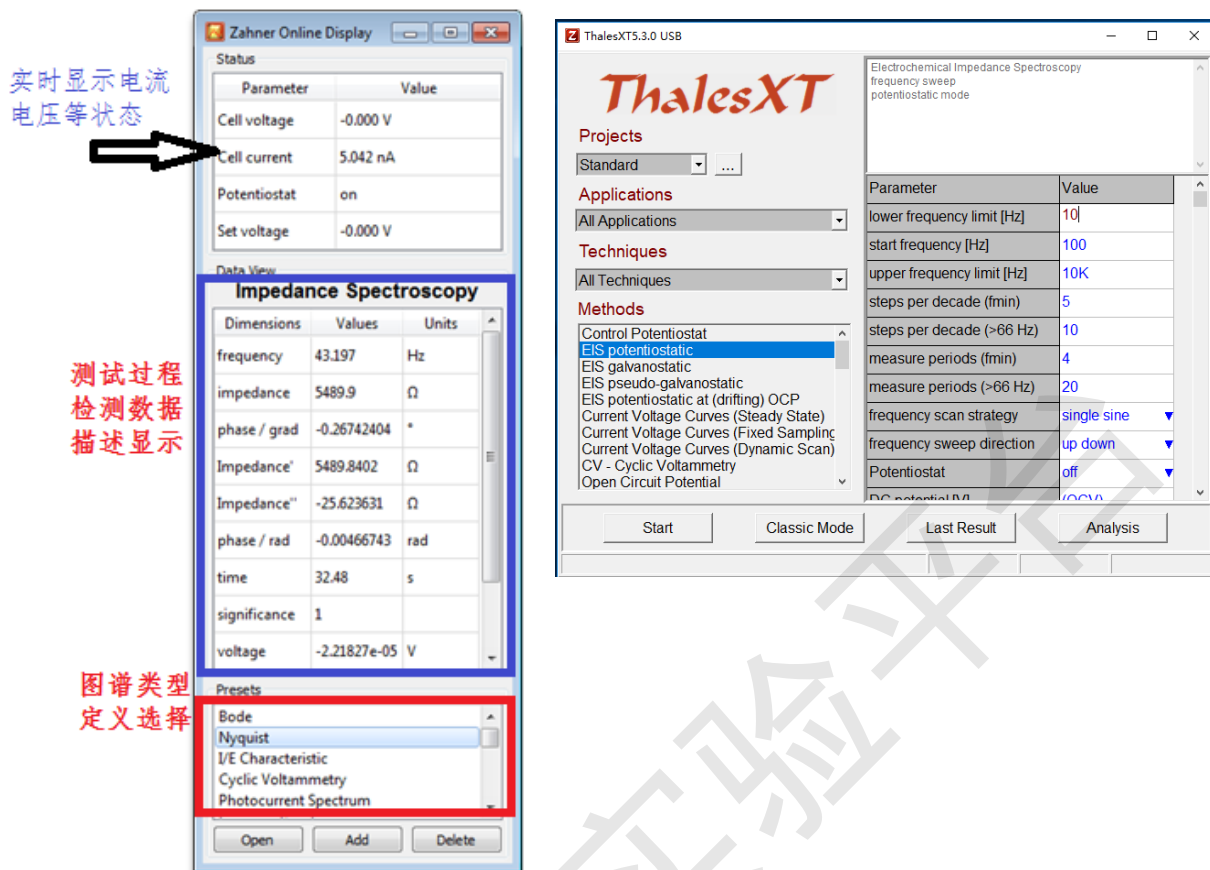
实时显示电流电压等状态

Zahner Online Display

Status

| Parameter | Value |
|---|---|
| Cell voltage | -0.000 V |
| Cell current | 5.042 nA |
| Potentiostat | on |
| Set voltage | -0.000 V |

Data View

Impedance Spectroscopy

| Dimensions | Values | Units |
|---|---|---|
| frequency | 43.197 | Hz |
| impedance | 5489.9 | Ω |
| phase / grad | -0.26742404 | ° |
| Impedance' | 5489.8402 | Ω |
| Impedance'' | -25.623631 | Ω |
| phase / rad | -0.00466743 | rad |
| time | 32.48 | s |
| significance | 1 | |
| voltage | -2.21827e-05 | V |

测试过程检测数据描述显示

Presets

Bode
Nyquist
I/E Characteristic
Cyclic Voltammetry
Photocurrent Spectrum

图谱类型定义选择

Open Add Delete

ThalesXT5.3.0 USB

ThalesXT

Electrochemical Impedance Spectroscopy
frequency sweep
potentiostatic mode

Projects
Standard ...

Applications
All Applications

Techniques
All Techniques

Methods
Control Potentiostat
EIS potentiostatic
EIS galvanostatic
EIS pseudo-galvanostatic
EIS potentiostatic at (drifting) OCP
Current Voltage Curves (Steady State)
Current Voltage Curves (Fixed Sampling
Current Voltage Curves (Dynamic Scan)
CV - Cyclic Voltammetry
Open Circuit Potential

| Parameter | Value |
|---|---|
| lower frequency limit [Hz] | 10 |
| start frequency [Hz] | 100 |
| upper frequency limit [Hz] | 10K |
| steps per decade (fmin) | 5 |
| steps per decade (>66 Hz) | 10 |
| measure periods (fmin) | 4 |
| measure periods (>66 Hz) | 20 |
| frequency scan strategy | single sine |
| frequency sweep direction | up down |
| Potentiostat | off |
| DC potential [V] | (OCV) |

Start Classic Mode Last Result Analysis